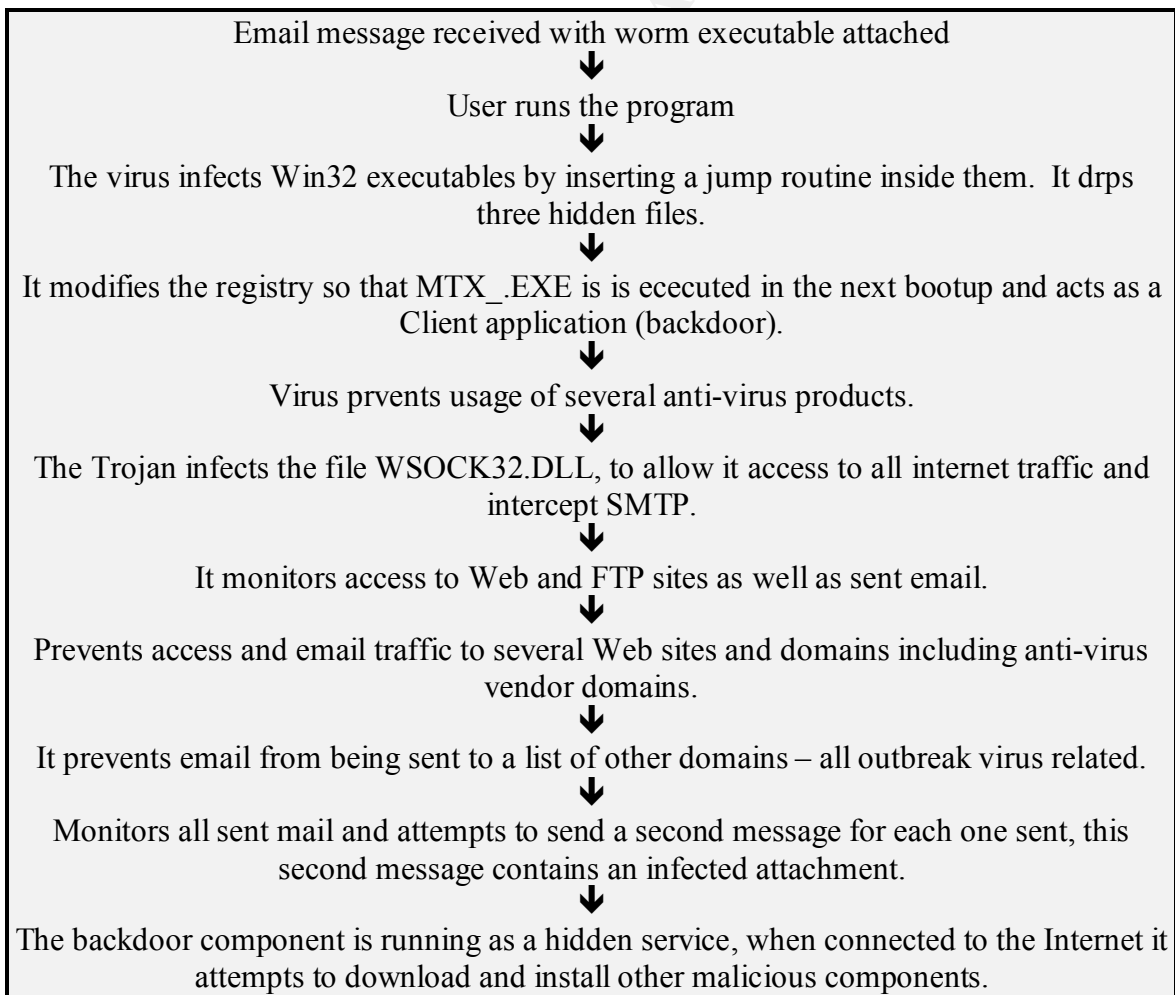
Email message received with worm executable attached
↓
User runs the program
↓
The virus infects Win32 executables by inserting a jump routine inside them. It drps three hidden files.
↓
It modifies the registry so that MTX_.EXE is is ececuted in the next bootup and acts as a Client application (backdoor).
↓
Virus prvents usage of several anti-virus products.
↓
The Trojan infects the file WSOCK32.DLL, to allow it access to all internet traffic and intercept SMTP.
↓
It monitors access to Web and FTP sites as well as sent email.
↓
Prevents access and email traffic to several Web sites and domains including anti-virus vendor domains.
↓
It prevents email from being sent to a list of other domains – all outbreak virus related.
↓
Monitors all sent mail and attempts to send a second message for each one sent, this second message contains an infected attachment.
↓
The backdoor component is running as a hidden service, when connected to the Internet it attempts to download and install other malicious components.